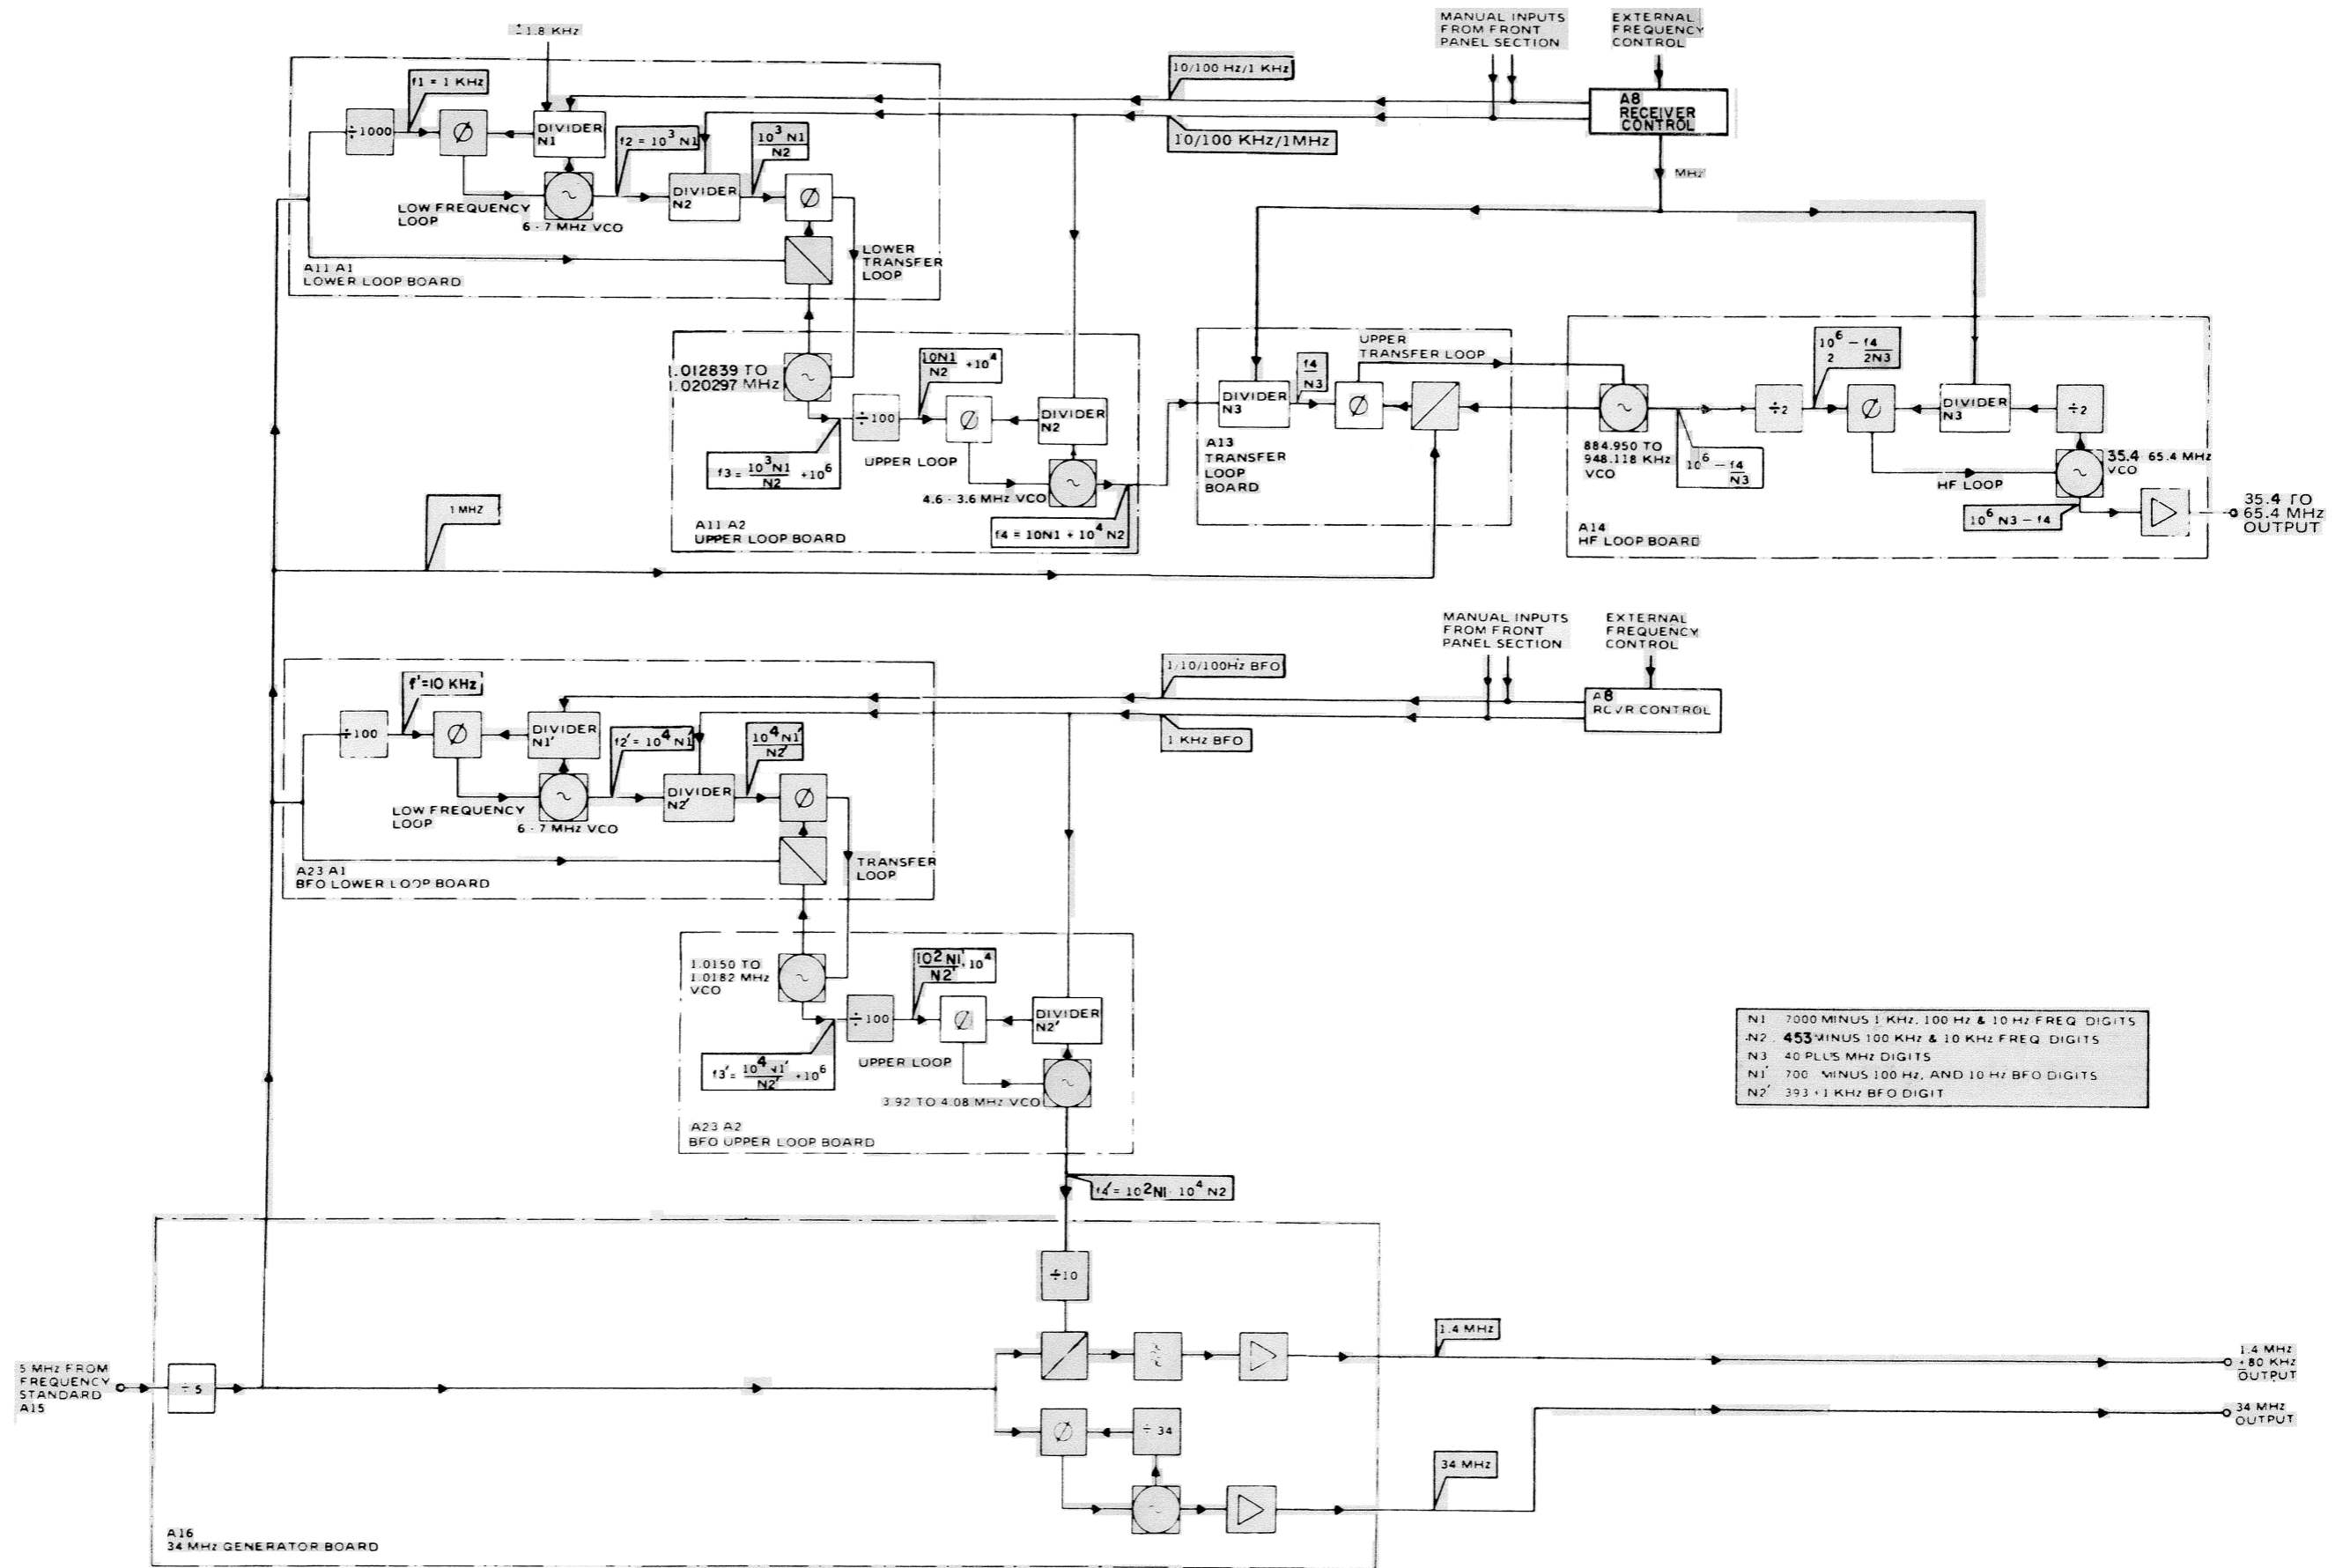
$\div$1.8 KHz

MANUAL INPUTS FROM FRONT PANEL SECTION

EXTERNAL FREQUENCY CONTROL

10/100 Hz/1 KHz

A8 RECEIVER CONTROL

10/100 KHz/1MHz

MHz

f1 = 1 KHz

$\div$1000

$\emptyset$

DIVIDER N1

f2 = $10^3$ N1

$\frac{10^3 N1}{N2}$

DIVIDER N2

$\emptyset$

LOW FREQUENCY LOOP

6 - 7 MHz VCO

LOWER TRANSFER LOOP

A11 A1
LOWER LOOP BOARD

1.012839 TO 1.020297 MHz

$\frac{10N1}{N2}$ +$10^4$

$\div$100

$\emptyset$

DIVIDER N2

f3 = $\frac{10^3 N1}{N2}$ +$10^6$

UPPER LOOP

4.6 - 3.6 MHz VCO

f4 = 10N1 + $10^4$ N2

A11 A2
UPPER LOOP BOARD

1 MHZ

UPPER TRANSFER LOOP

DIVIDER N3

$\frac{f4}{N3}$

$\emptyset$

A13 TRANSFER LOOP BOARD

$\frac{10^6}{2} - \frac{f4}{2N3}$

884.950 TO 948.118 KHz VCO

$10^6 - \frac{f4}{N3}$

$\div$2

$\emptyset$

DIVIDER N3

$\div$2

35.4 65.4 MHz VCO

HF LOOP

$10^6$ N3 $-$ f4

35.4 TO 65.4 MHz OUTPUT

A14
HF LOOP BOARD

MANUAL INPUTS FROM FRONT PANEL SECTION

EXTERNAL FREQUENCY CONTROL

1/10/100Hz BFO

A8 RCVR CONTROL

1 KHz BFO

f'=10 KHz

$\div$100

$\emptyset$

DIVIDER N1'

f2' = $10^4$ N1

$\frac{10^4 N1'}{N2'}$

DIVIDER N2'

$\emptyset$

LOW FREQUENCY LOOP

6 - 7 MHz VCO

TRANSFER LOOP

A23 A1
BFO LOWER LOOP BOARD

1.0150 TO 1.0182 MHz VCO

$\frac{10^2 N1'}{N2'}$, $10^4$

$\div$100

$\emptyset$

DIVIDER N2'

f3' = $\frac{10^4 N1'}{N2'}$ +$10^6$

UPPER LOOP

3.92 TO 4.08 MHz VCO

A23 A2
BFO UPPER LOOP BOARD

f4' = $10^2$N1 $10^4$ N2

| | |
|---|---|
| N1 | 7000 MINUS 1 KHz, 100 Hz & 10 Hz FREQ DIGITS |
| N2 | 453 MINUS 100 KHz & 10 KHz FREQ DIGITS |
| N3 | 40 PLUS MHz DIGITS |
| N1' | 700 MINUS 100 Hz, AND 10 Hz BFO DIGITS |
| N2' | 393 + 1 KHz BFO DIGIT |

$\div$10

1.4 MHz

1.4 MHz ±80 KHz OUTPUT

5 MHz FROM FREQUENCY STANDARD A15

$\div$5

$\emptyset$

$\div$34

34 MHz

34 MHz OUTPUT

A16
34 MHz GENERATOR BOARD